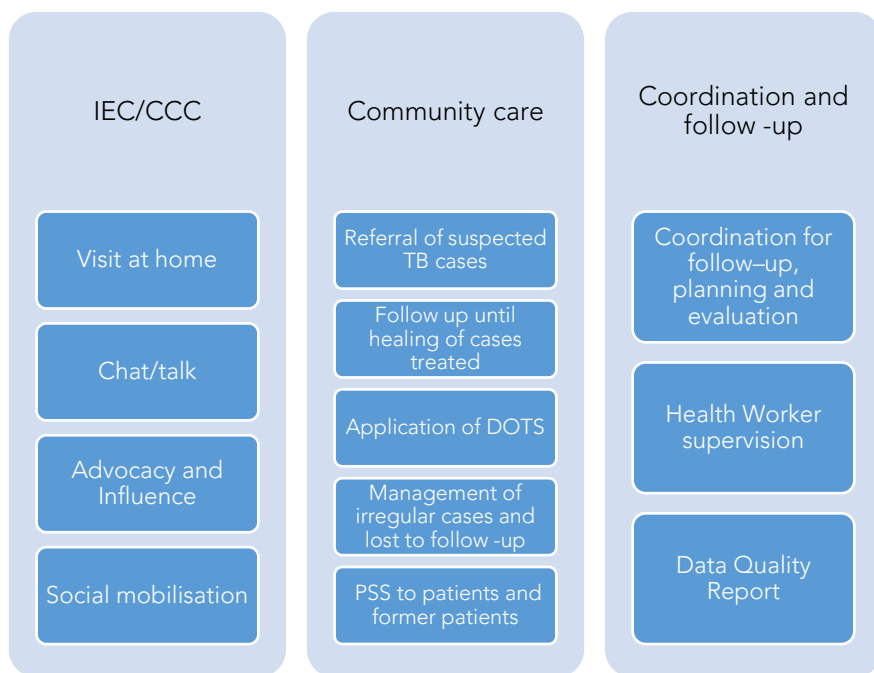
IEC/CCC

Visit at home

Chat/talk

Advocacy and Influence

Social mobilisation

Community care

Referral of suspected TB cases

Follow up until healing of cases treated

Application of DOTS

Management of irregular cases and lost to follow -up

PSS to patients and former patients

Coordination and follow -up

Coordination for follow–up, planning and evaluation

Health Worker supervision

Data Quality Report